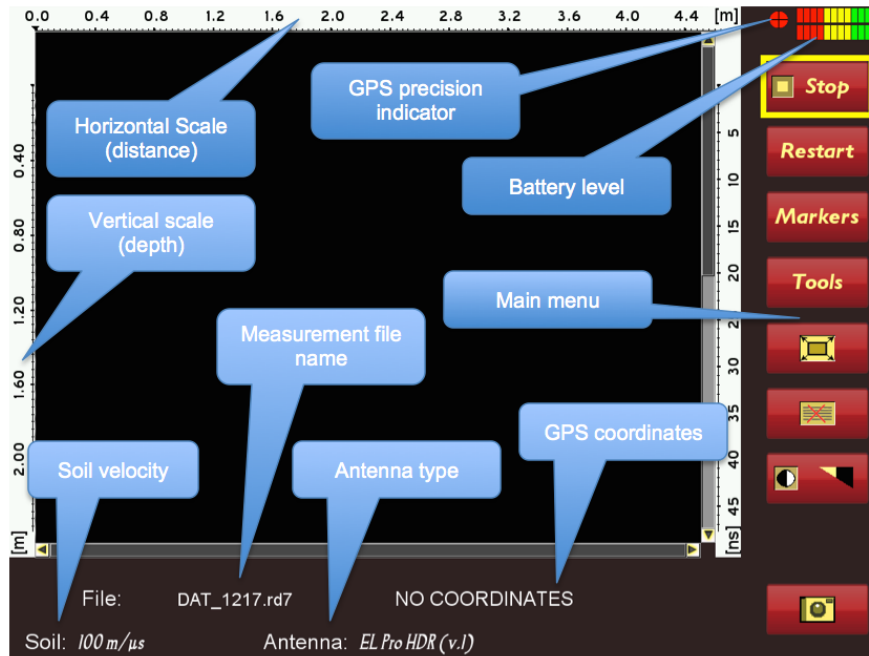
0.0 0.4 0.8 1.2 1.6 2.0 2.4 2.8 3.2 3.6 4.0 4.4 [m]

Stop
Restart
Markers
Tools

GPS precision indicator

Horizontal Scale (distance)

Battery level

Vertical scale (depth)

Main menu

Measurement file name

GPS coordinates

Soil velocity

Antenna type

0.40
0.80
1.20
1.60
2.00
[m]

5
10
15
20
25
30
35
40
45
[ns]

File: DAT_1217.rd7 NO COORDINATES

Soil: 100 m/µs Antenna: EL Pro HDR (v.1)